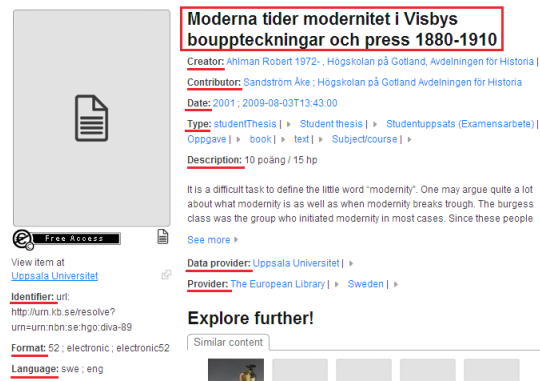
Moderna tider modernitet i Visbys bouppteckningar och press 1880-1910

Creator: Ahlman Robert 1972- , Högskolan på Gotland, Avdelningen för Historia

Contributor: Sandström Åke ; Högskolan på Gotland Avdelningen för Historia

Date: 2001 ; 2009-08-03T13:43:00

Type: studentThesis | Student thesis | Studentuppsats (Examensarbete) | Oppgave | book | text | Subject/course |

Description: 10 poäng / 15 hp

It is a difficult task to define the little word "modernity". One may argue quite a lot about what modernity is as well as when modernity breaks trough. The burgess class was the group who initiated modernity in most cases. Since these people

See more

Data provider: Uppsala Universitet |

Provider: The European Library | Sweden |

Explore further!

Similar content

Free Access

View item at Uppsala Universitet

Identifier: url: http://urn.kb.se/resolve?urn=urn:nbn:se:hgo:diva-89

Format: 52 ; electronic ; electronic52

Language: swe ; eng